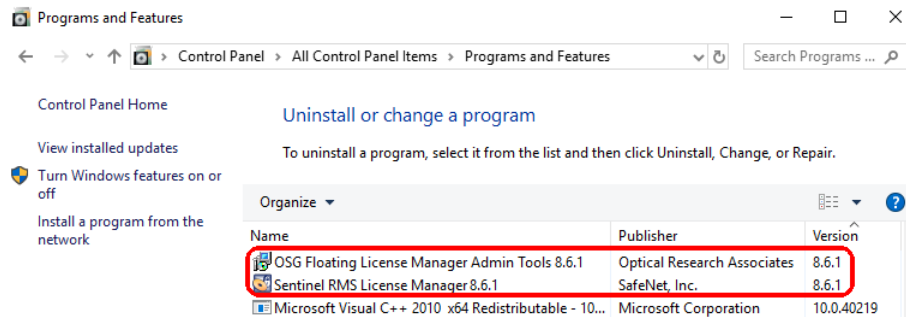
Programs and Features

Control Panel > All Control Panel Items > Programs and Features

Search Programs ...

Control Panel Home

View installed updates

Turn Windows features on or off

Install a program from the network

Uninstall or change a program

To uninstall a program, select it from the list and then click Uninstall, Change, or Repair.

Organize ▾

| Name | Publisher | Version |
|---|---|---|
| OSG Floating License Manager Admin Tools 8.6.1 | Optical Research Associates | 8.6.1 |
| Sentinel RMS License Manager 8.6.1 | SafeNet, Inc. | 8.6.1 |
| Microsoft Visual C++ 2010 x64 Redistributable - 10... | Microsoft Corporation | 10.0.40219 |